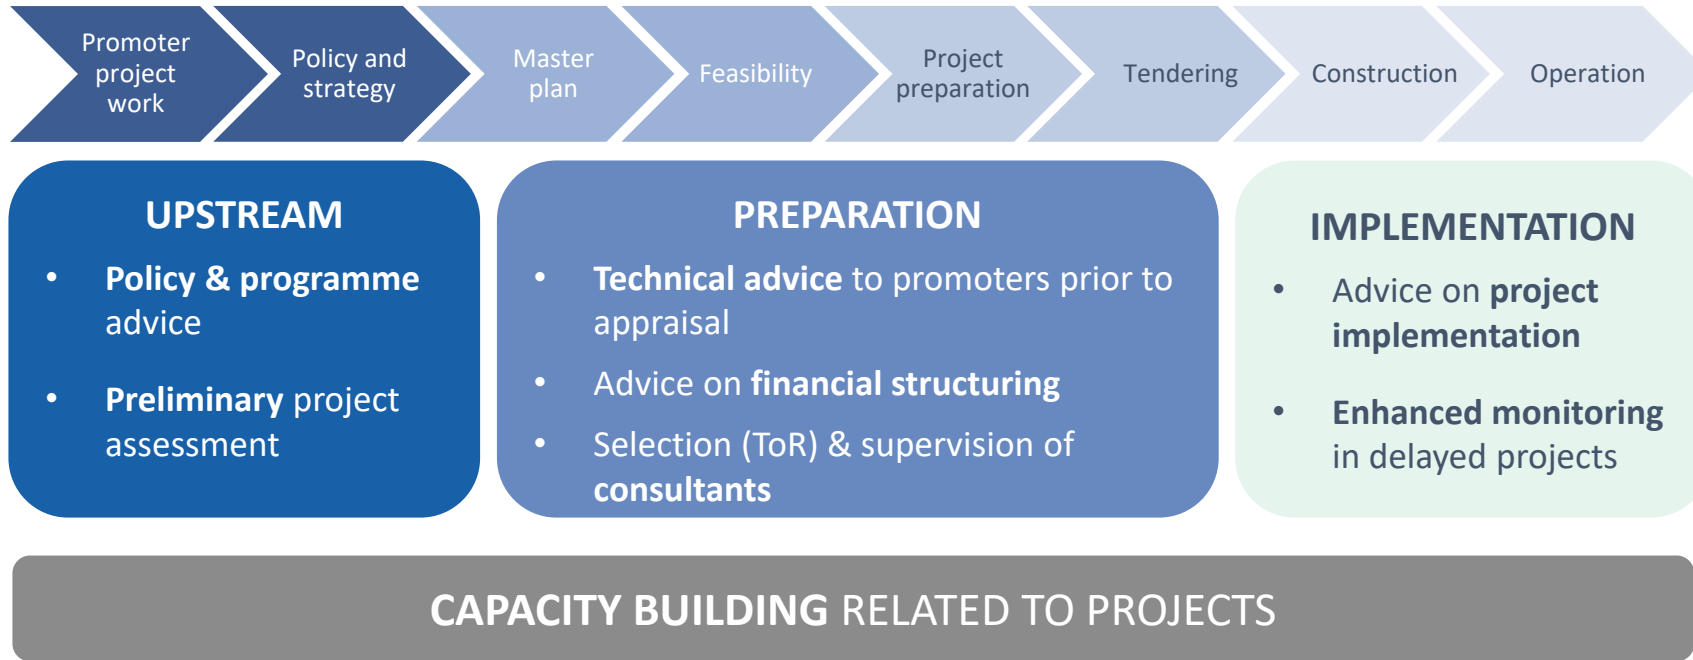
Promoter project work

Policy and strategy

Master plan

Feasibility

Project preparation

Tendering

Construction

Operation

UPSTREAM

• Policy & programme advice

• Preliminary project assessment

PREPARATION

• Technical advice to promoters prior to appraisal

• Advice on financial structuring

• Selection (ToR) & supervision of consultants

IMPLEMENTATION

• Advice on project implementation

• Enhanced monitoring in delayed projects

CAPACITY BUILDING RELATED TO PROJECTS